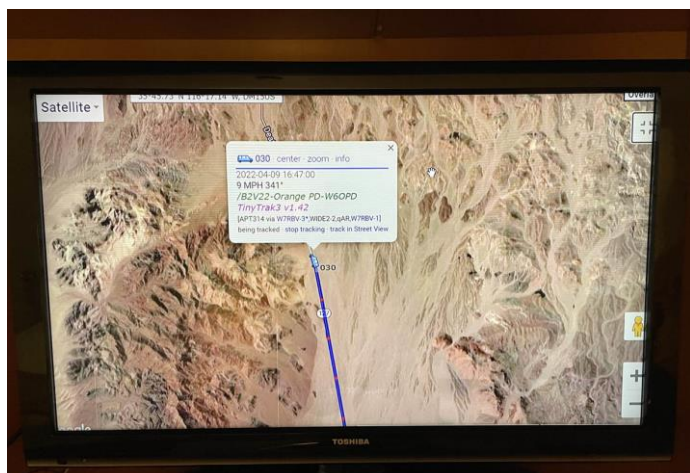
Satellite

35°45.73' N 116°17.14' W, DM15OS

Overla

030 center · zoom · info

2022-04-09 16:47:00
9 MPH 341°
/B2V22-Orange PD-W6OPD
TinyTrak3 v1.42
[APT314 via W7RBV-3*,WIDE2-2,qAR,W7RBV-1]
being tracked · stop tracking · track in Street View

030

127

TOSHIBA